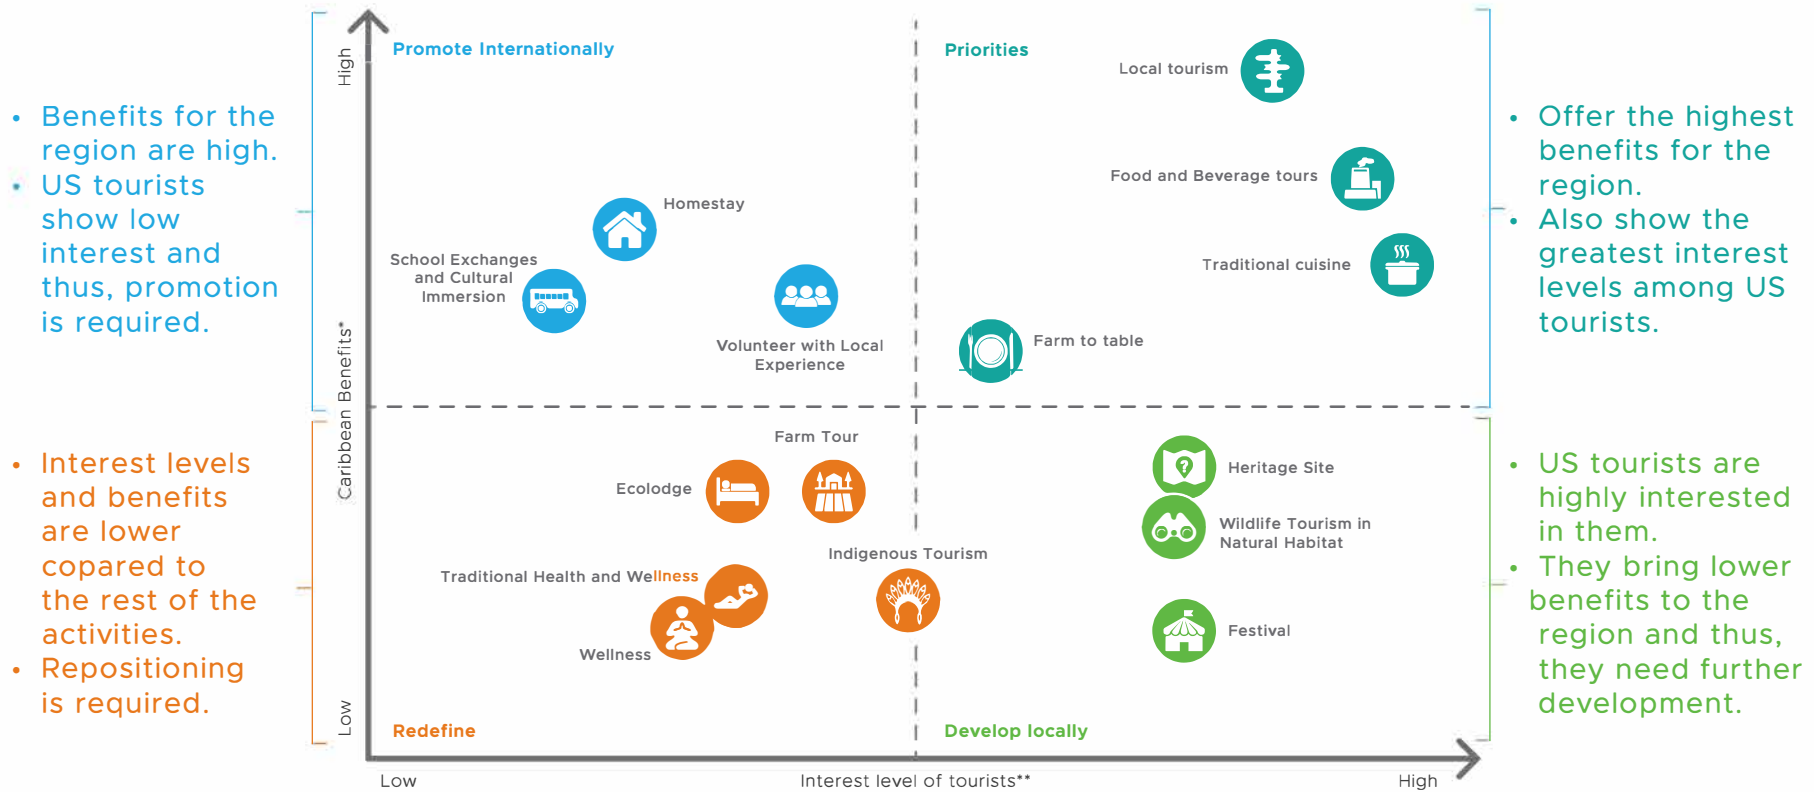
• Benefits for the region are high.
• US tourists show low interest and thus, promotion is required.

• Interest levels and benefits are lower copared to the rest of the activities.
• Repositioning is required.

High

Caribbean Benefits*

Low

Promote Internationally

Homestay

School Exchanges and Cultural Immersion

Volunteer with Local Experience

Priorities

Local tourism

Food and Beverage tours

Traditional cuisine

Farm to table

Farm Tour

Ecolodge

Traditional Health and Wellness

Wellness

Indigenous Tourism

Heritage Site

Wildlife Tourism in Natural Habitat

Festival

Redefine

Develop locally

Low

Interest level of tourists**

High

• Offer the highest benefits for the region.
• Also show the greatest interest levels among US tourists.

• US tourists are highly interested in them.
• They bring lower benefits to the region and thus, they need further development.